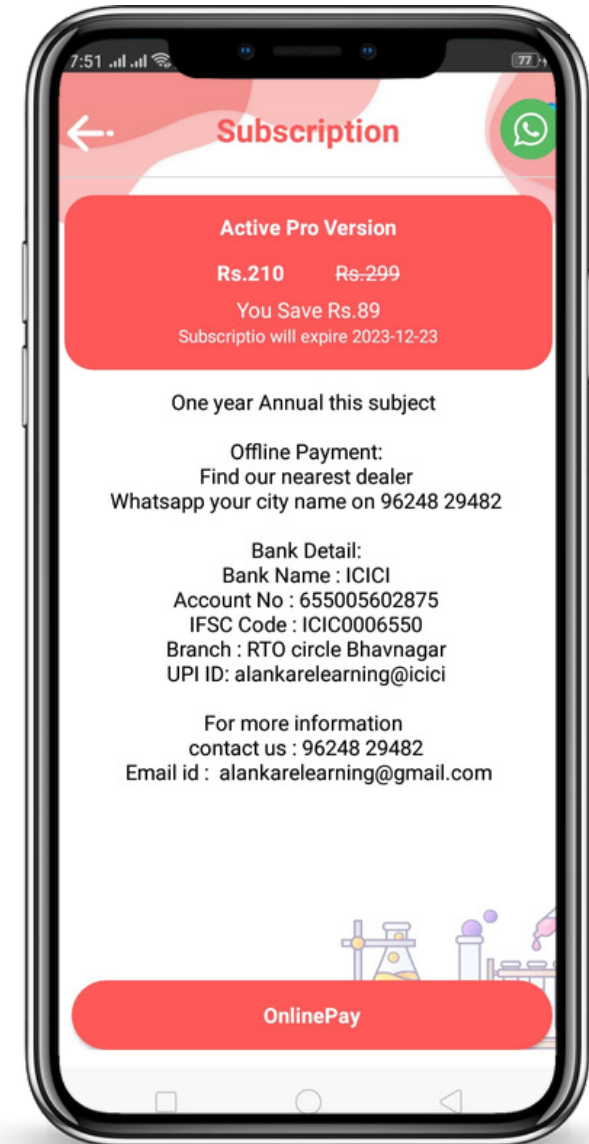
7:51 77

Subscription

Active Pro Version

Rs.210 ~~Rs.299~~

You Save Rs.89
Subscriptio will expire 2023-12-23

One year Annual this subject

Offline Payment:
Find our nearest dealer
Whatsapp your city name on 96248 29482

Bank Detail:
Bank Name : ICICI
Account No : 655005602875
IFSC Code : ICIC0006550
Branch : RTO circle Bhavnagar
UPI ID: alankarelearning@icici

For more information
contact us : 96248 29482
Email id : alankarelearning@gmail.com

OnlinePay